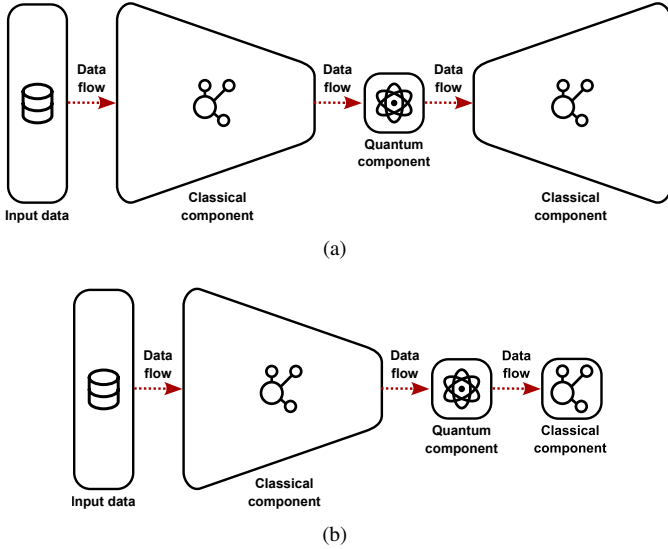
Data flow

Data flow

Data flow

Quantum component

Input data

Classical component

Classical component

(a)

Data flow

Data flow

Data flow

Quantum component

Classical component

Input data

Classical component

(b)